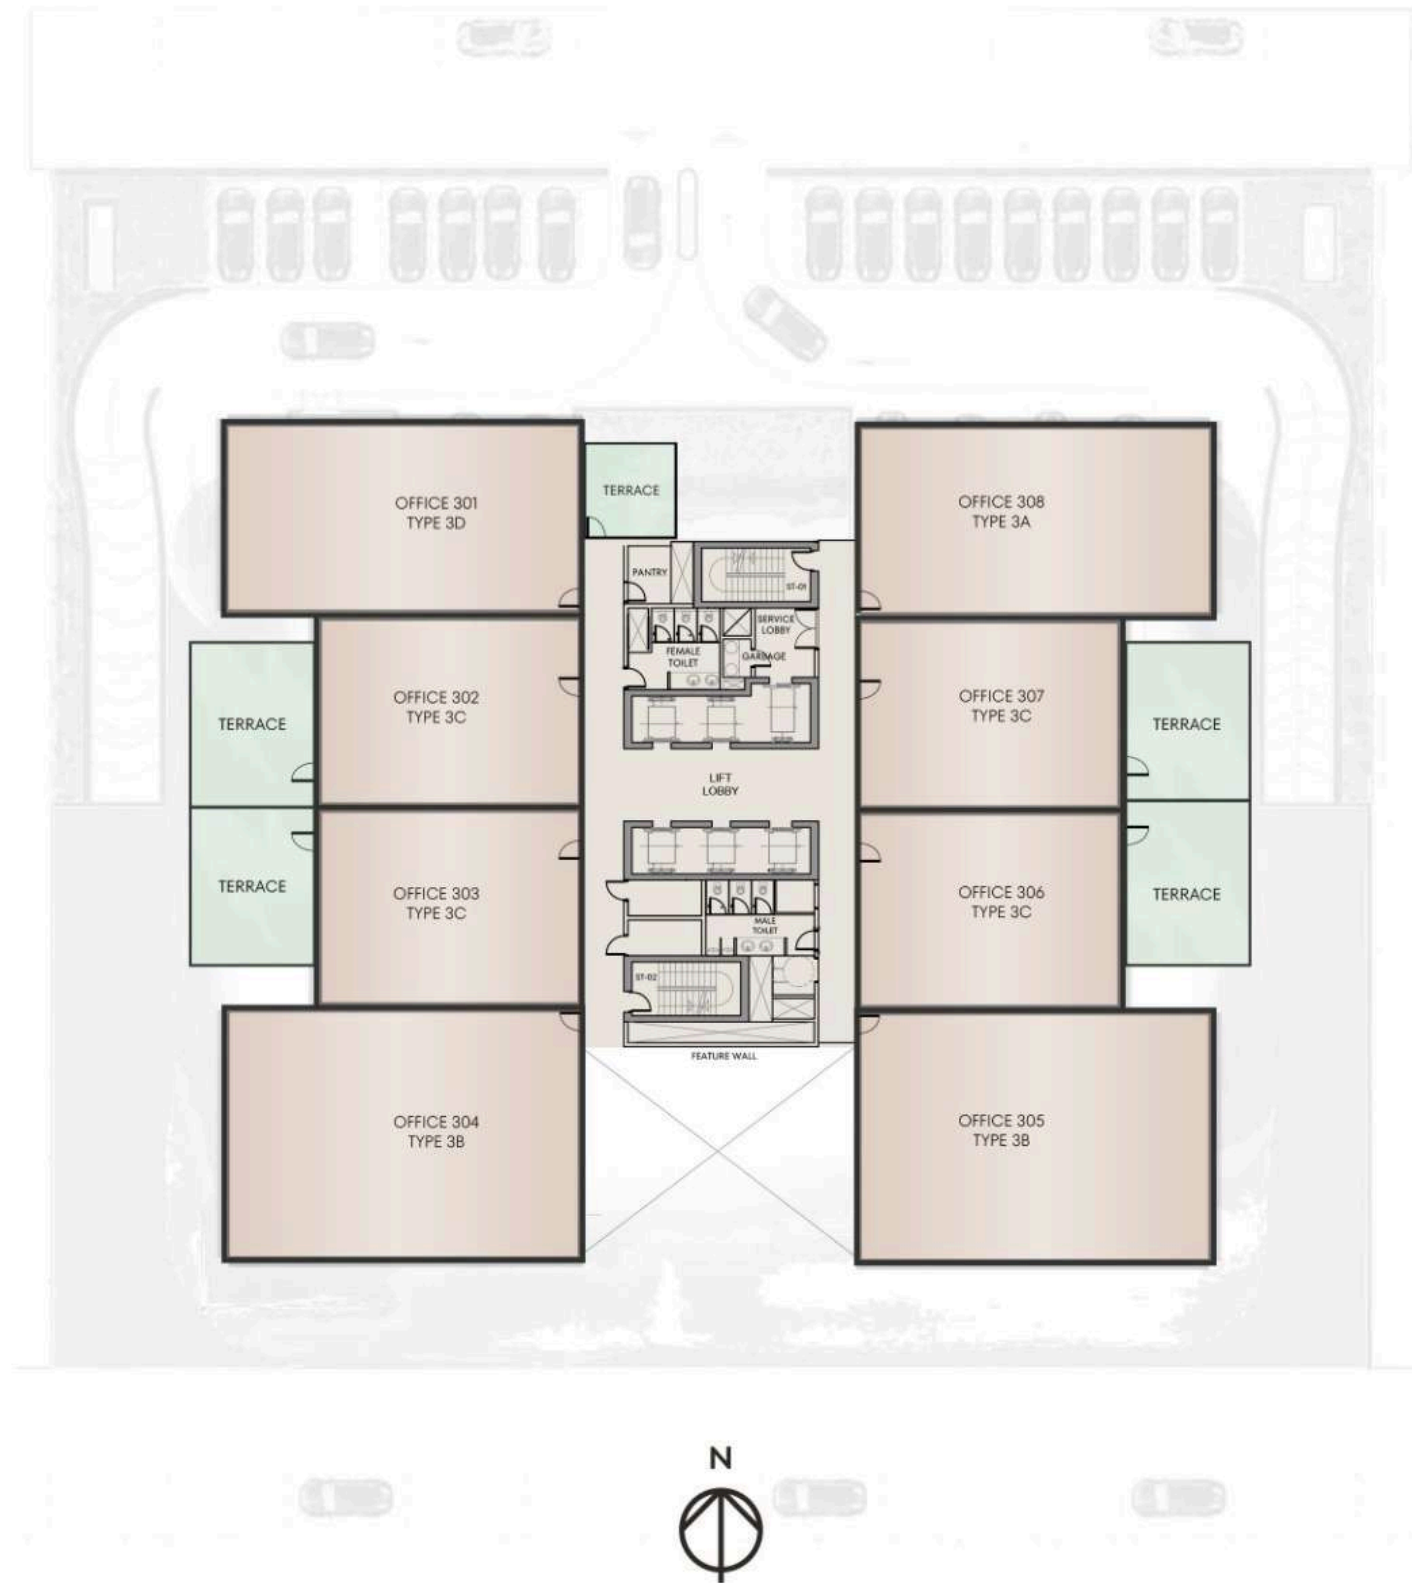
OFFICE 301
TYPE 3D

TERRACE

OFFICE 308
TYPE 3A

PANTRY

ST-01

SERVICE LOBBY

FEMALE TOILET

GARBAGE

TERRACE

OFFICE 302
TYPE 3C

OFFICE 307
TYPE 3C

TERRACE

LIFT LOBBY

TERRACE

OFFICE 303
TYPE 3C

MALE TOILET

OFFICE 306
TYPE 3C

TERRACE

ST-02

FEATURE WALL

OFFICE 304
TYPE 3B

OFFICE 305
TYPE 3B

N